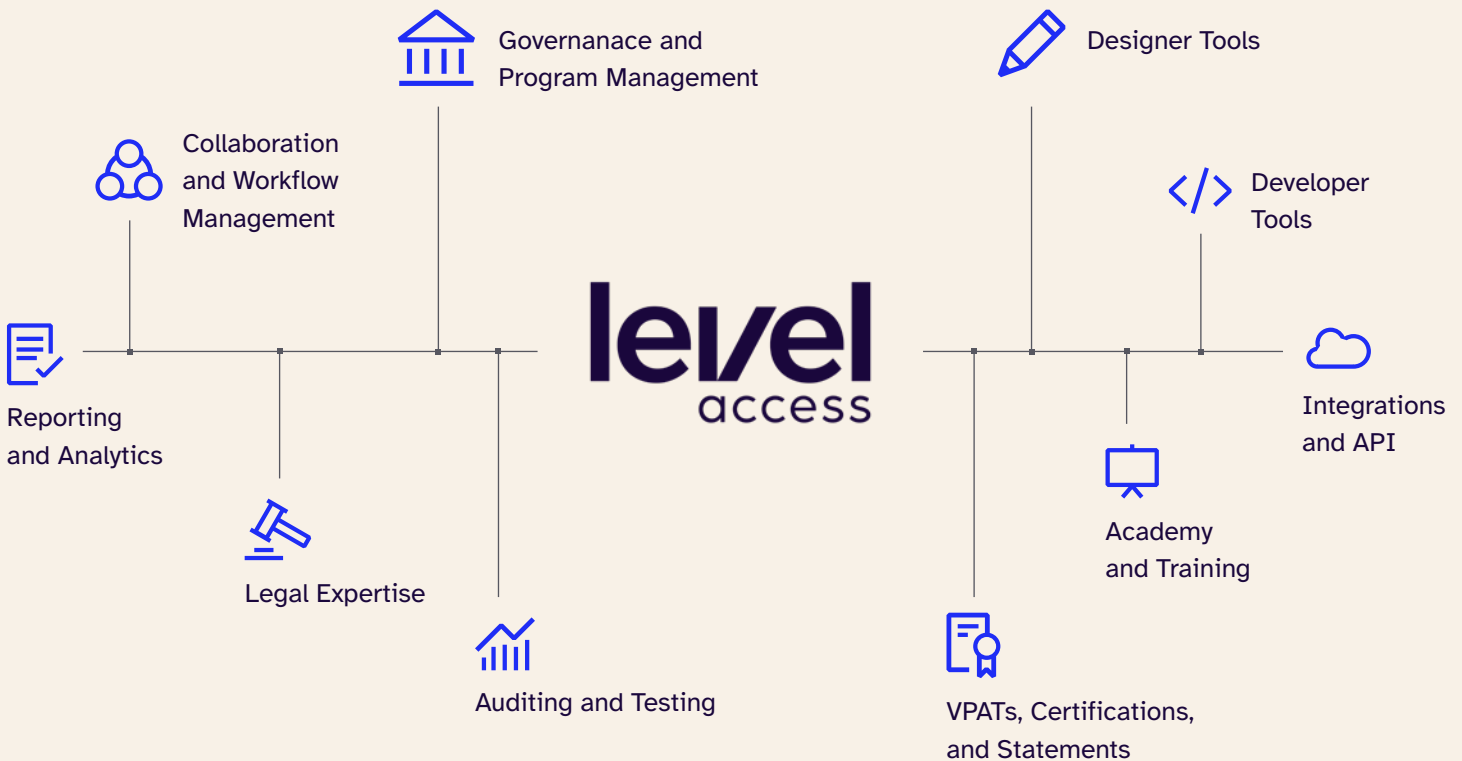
Governanace and Program Management

Designer Tools

Collaboration and Workflow Management

Developer Tools

level access

Reporting and Analytics

Integrations and API

Academy and Training

Legal Expertise

Auditing and Testing

VPATs, Certifications, and Statements